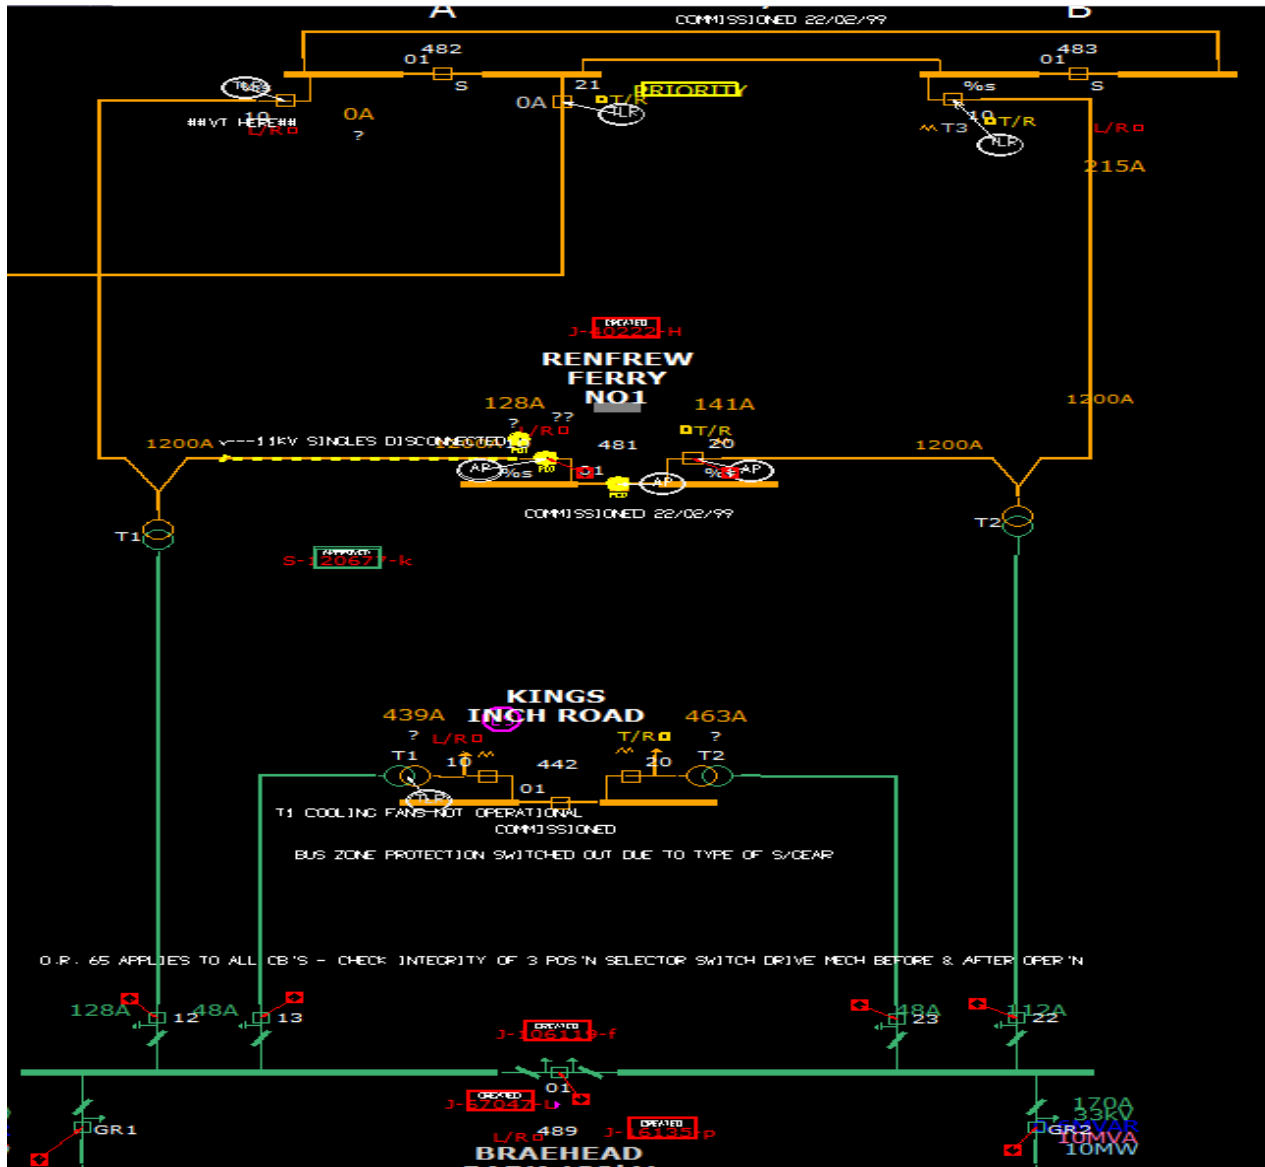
A
COMMISSIONED 22/02/99
B
482
01
S
483
01
S
21
0A
T/R
PRIORITY
%s
##VT HERE##
L/R
0A
?
10
T3
T/R
L/R
215A
CREATED
J-10222-H
RENFREW
FERRY
NO1
128A
??
?
L/R
141A
T/R
1200A
1200A ---11kV SINGLES DISCONNECTED
481
20
1200A
AP
%s
01
AP
AP
%s
COMMISSIONED 22/02/99
T1
T2
APPROVED
S-120677-k
KINGS
INCH ROAD
439A
463A
?
L/R
T/R
?
T1
10
442
20
T2
01
T1 COOLING FANS NOT OPERATIONAL
COMMISSIONED
BUS ZONE PROTECTION SWITCHED OUT DUE TO TYPE OF S/GEAR
O.R. 65 APPLIES TO ALL CB'S - CHECK INTEGRITY OF 3 POS'N SELECTOR SWITCH DRIVE MECH BEFORE & AFTER OPER'N
128A
12
48A
13
48A
23
112A
22
CREATED
J-106319-f
01
CREATED
J-67047-L
CREATED
J-61351-p
GR1
L/R
489
GR2
170A
33kV
MVAR
10MVA
10MW
BRAEHEAD